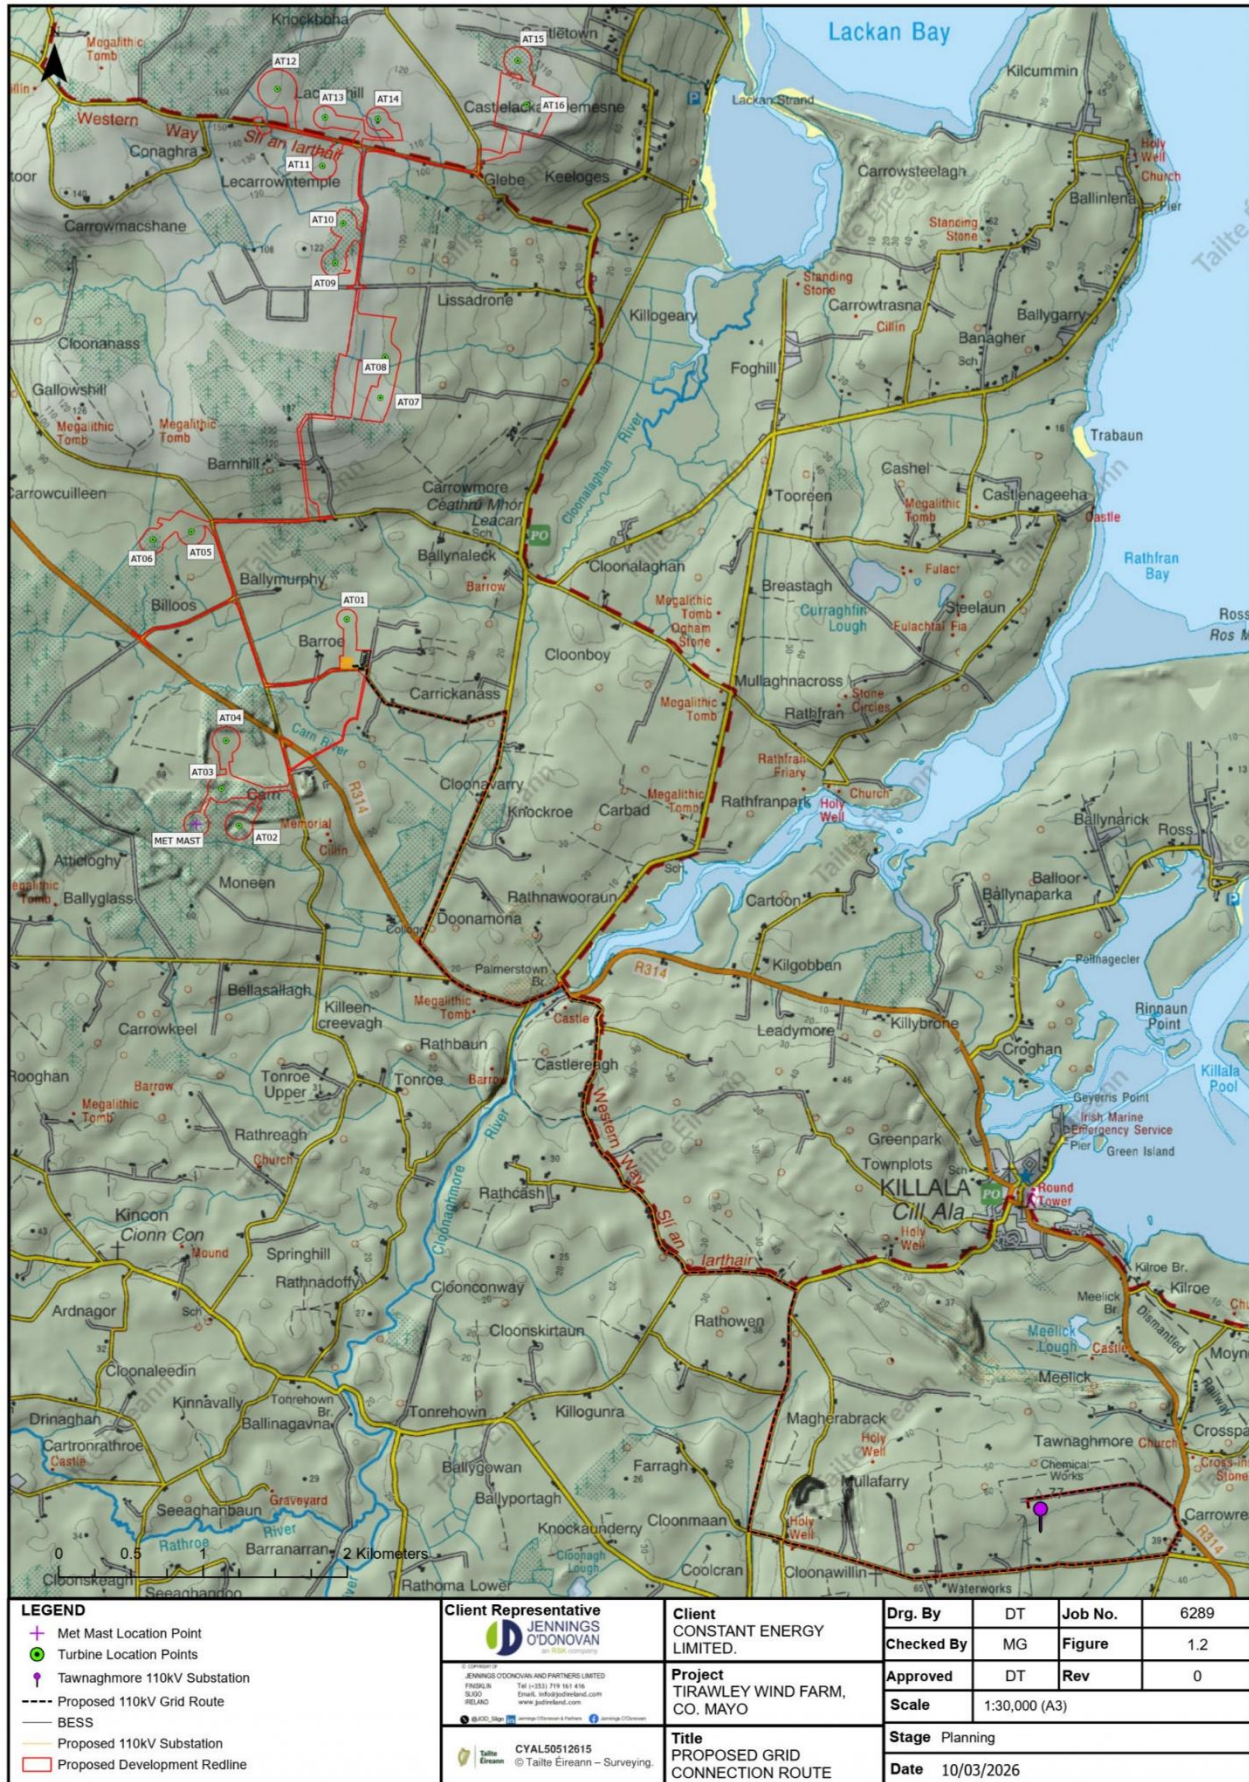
Lackan Bay
Knockboha
AT15
Megalithic Tomb
AT12
AT13
AT14
AT16
Castlelacken
Western Way
Slí an Iarthair
Conaghra
AT11
Lecarrowntemple
Glebe
Keeloges
Lackan Strand
Kilcummin
Carrowsteelagh
Holy Well
Church
Ballinlena
Pier
Carrowmacshane
AT10
AT09
Lissadrone
Standing Stone
Standing Stone
Carrowtrasna
Cillín
Ballygarry
Banagher
Killogeary
Cloonanass
AT08
AT07
Foghill
Gallowshill
Megalithic Tomb
Megalithic Tomb
Trabaun
Barnhill
Cashel
Megalithic Tomb
Castlenageeha
Castle
Carrowcuilleen
Carrowmore
Ceathrú Mhór
Leacan
Cloonalaghan River
Tooreen
AT06
AT05
Ballynaleck
Barrow
Cloonalaghan
Breastagh
Fulacht
Rathfran Bay
Ballymurphy
Megalithic Tomb
Ogham Stone
Curraghfin Lough
Steelaun
Fulachtaí Fia
Billoos
AT01
Barroe
Cloonboy
Mullaghnacross
Stone Circles
Rathfran
Carrickanass
Megalithic Tomb
AT04
Carn River
AT03
Carn
R314
Cloonavarry
Knockroe
Carbad
Megalithic Tomb
Rathfranpark
Holy Well
Church
Rathfran Friary
Memorial
MET MAST
AT02
Cillín
Attieloghy
Megalithic Tomb
Ballyglass
Moneen
Rathnawooraun
Cartoon
Ballynarick
Ross
Balloor
Ballynaparka
Doonamona
Palmerstown Br.
R314
Kilgobban
Bellasallagh
Killeen creevagh
Megalithic Tomb
Castle
Leadymore
Killybrone
Carrowkeel
Rathbaun
Castlereagh
Croghan
Rinnaun Point
Killala Pool
Rooghan
Barrow
Megalithic Tomb
Tonroe Upper
Tonroe
Barrow
Western Way
Geyerris Point
Irish Marine Emergency Service
Pier
Green Island
Rathreagh
Church
Greenpark
Townplots
KILLALA
Cill Ala
Round Tower
Holy Well
Kincon
Cionn Con
Mound
Cloonaghmore River
Rathcash
Slí an Iarthair
Springhill
Rathnadoffy
Clonconway
Kilroe Br.
Kilroe
Ardnagor
Cloonskirtaun
Rathowen
Meelick Br.
Dismantled Railway
Meelick Lough
Castle
Cloonaleedin
Meelick
Kinnavally
Tonrehown Br.
Ballinagavna
Tonrehown
Killogunra
Magherabrack
Drinaghan
Cartronrathroe
Castle
Holy Well
Tawnaghmore
Church
Ballygowan
Farragh
Chemical Works
Cross-in Stone
Seeaghanbaun
Graveyard
Ballyportagh
Mullafarry
Rathroe River
Barranarran
Knockaunderry
Cloonmaan
Holy Well
Carrowrea
R314
Cloonskeagh
Seeaghandoo
Rathoma Lower
Cloonagh Lough
Coolcran
Cloonawillin
Waterworks
0 0.5 1 2 Kilometers
Tailte Éireann

LEGEND
Met Mast Location Point
Turbine Location Points
Tawnaghmore 110kV Substation
Proposed 110kV Grid Route
BESS
Proposed 110kV Substation
Proposed Development Redline

Client Representative
JENNINGS O'DONOVAN
an RSK company
JENNINGS O'DONOVAN AND PARTNERS LIMITED
FINISKLIN SLIGO IRELAND
Tel (+353) 719 161 416
Email. info@jodireland.com
www.jodireland.com
CYAL50512615
© Tailte Éireann – Surveying.

Client
CONSTANT ENERGY LIMITED.
Project
TIRAWLEY WIND FARM, CO. MAYO
Title
PROPOSED GRID CONNECTION ROUTE

| Drg. By | DT | Job No. | 6289 |
|---|---|---|---|
| Checked By | MG | Figure | 1.2 |
| Approved | DT | Rev | 0 |
| Scale | 1:30,000 (A3) | | |
| Stage | Planning | | |
| Date | 10/03/2026 | | |